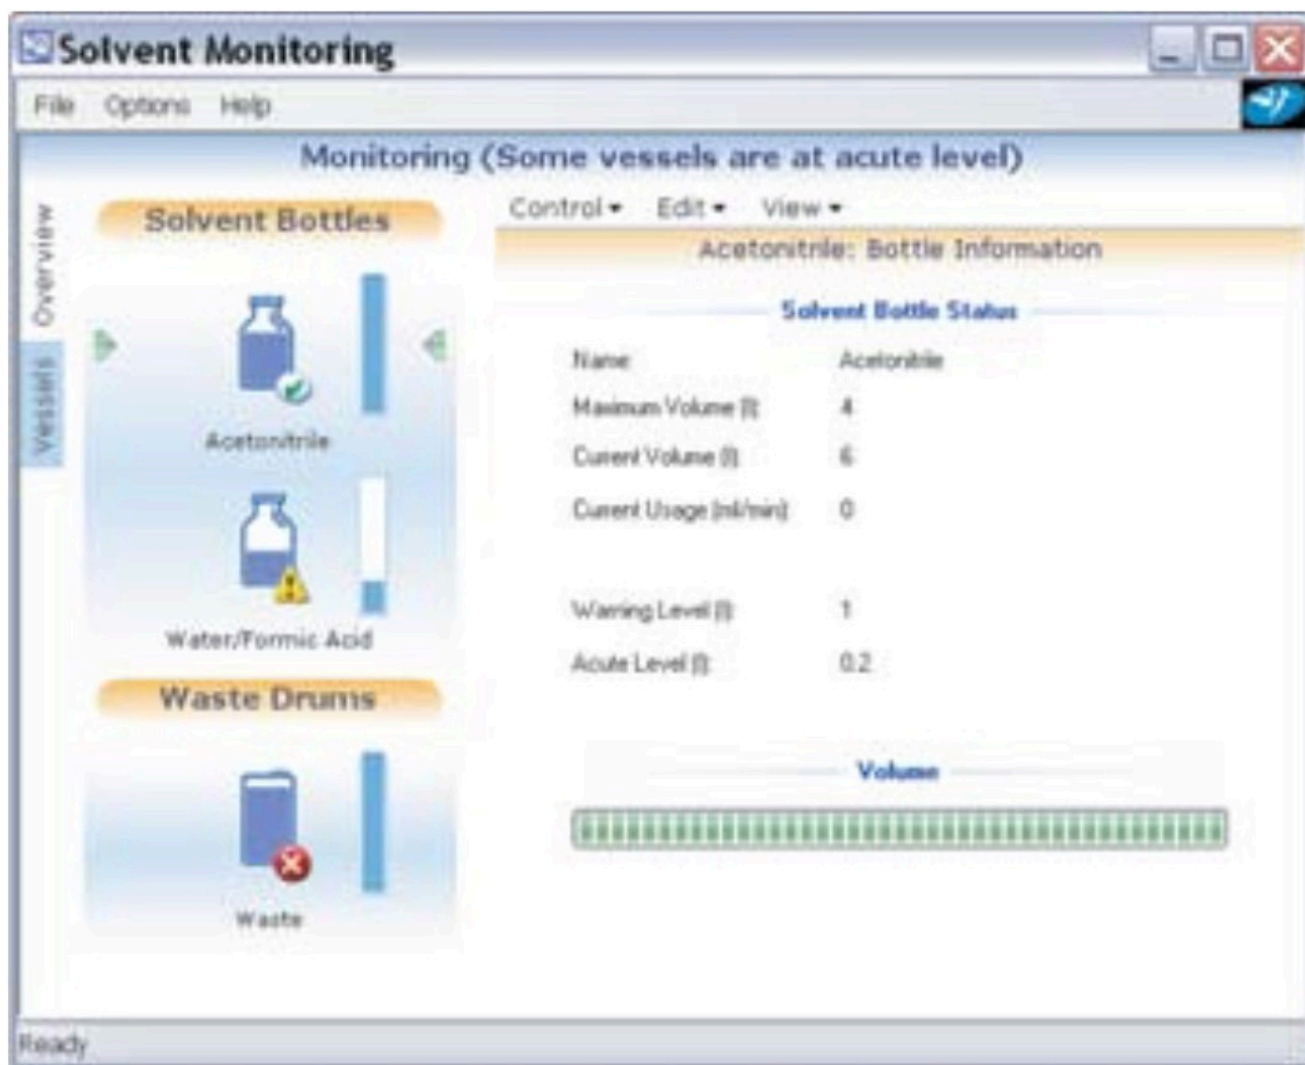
Solvent Monitoring

File Options Help

Monitoring (Some vessels are at acute level)

Overview

Vessels

Solvent Bottles

Acetonitrile

Water/Formic Acid

Waste Drums

Waste

Control ▾ Edit ▾ View ▾

Acetonitrile: Bottle Information

Solvent Bottle Status

| | |
|---|---|
| Name | Acetonitrile |
| Maximum Volume [l] | 4 |
| Current Volume [l] | 6 |
| Current Usage [ml/min] | 0 |
| Warning Level [l] | 1 |
| Acute Level [l] | 0.2 |

Volume

Ready